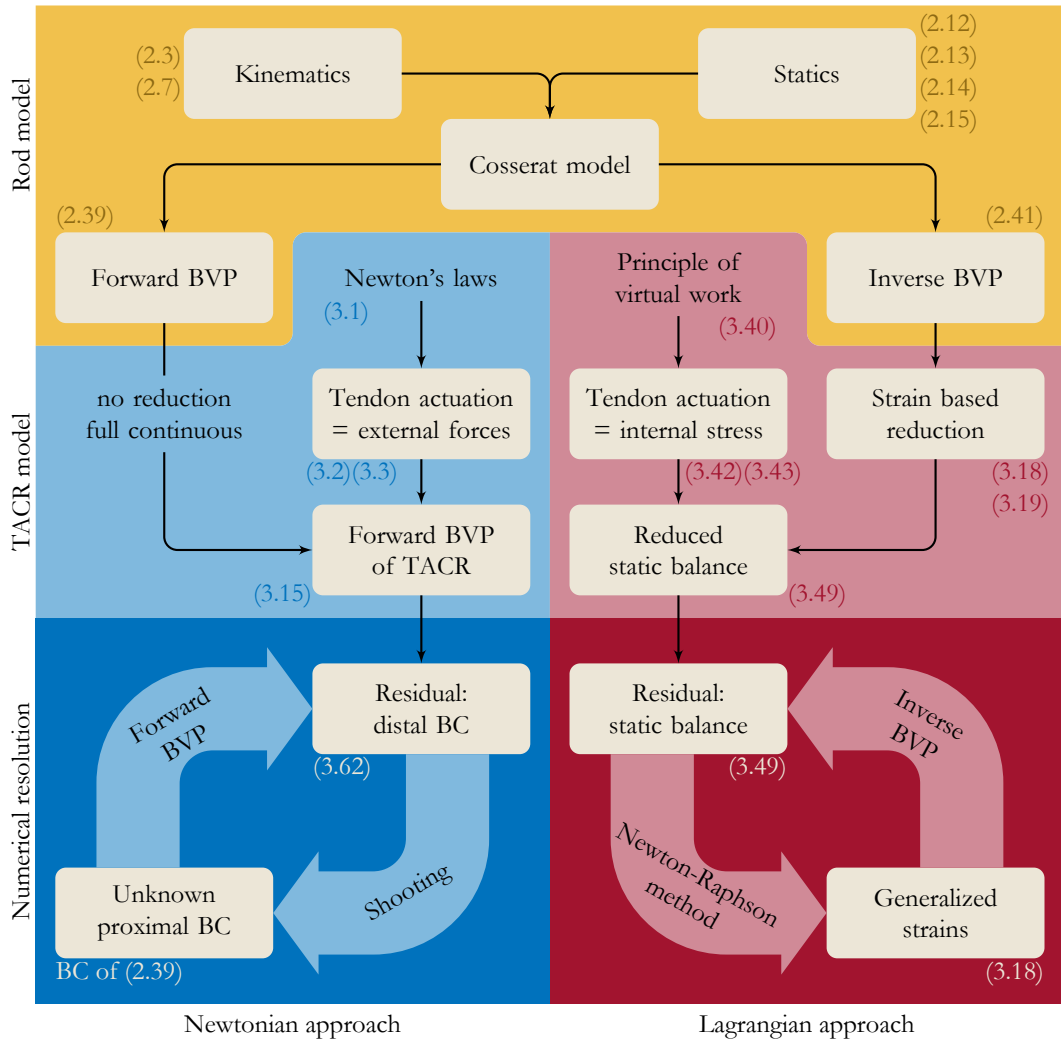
Rod model

(2.3)
(2.7)
Kinematics

Statics
(2.12)
(2.13)
(2.14)
(2.15)

Cosserat model

(2.39)
Forward BVP

Newton’s laws
(3.1)

Principle of virtual work
(3.40)

(2.41)
Inverse BVP

TACR model

no reduction full continuous

Tendon actuation = external forces
(3.2)(3.3)

Tendon actuation = internal stress
(3.42)(3.43)

Strain based reduction
(3.18)
(3.19)

Forward BVP of TACR
(3.15)

Reduced static balance
(3.49)

Numerical resolution

Forward BVP

Residual: distal BC
(3.62)

Residual: static balance
(3.49)

Inverse BVP

Shooting

Newton-Raphson method

Unknown proximal BC
BC of (2.39)

Generalized strains
(3.18)

Newtonian approach

Lagrangian approach